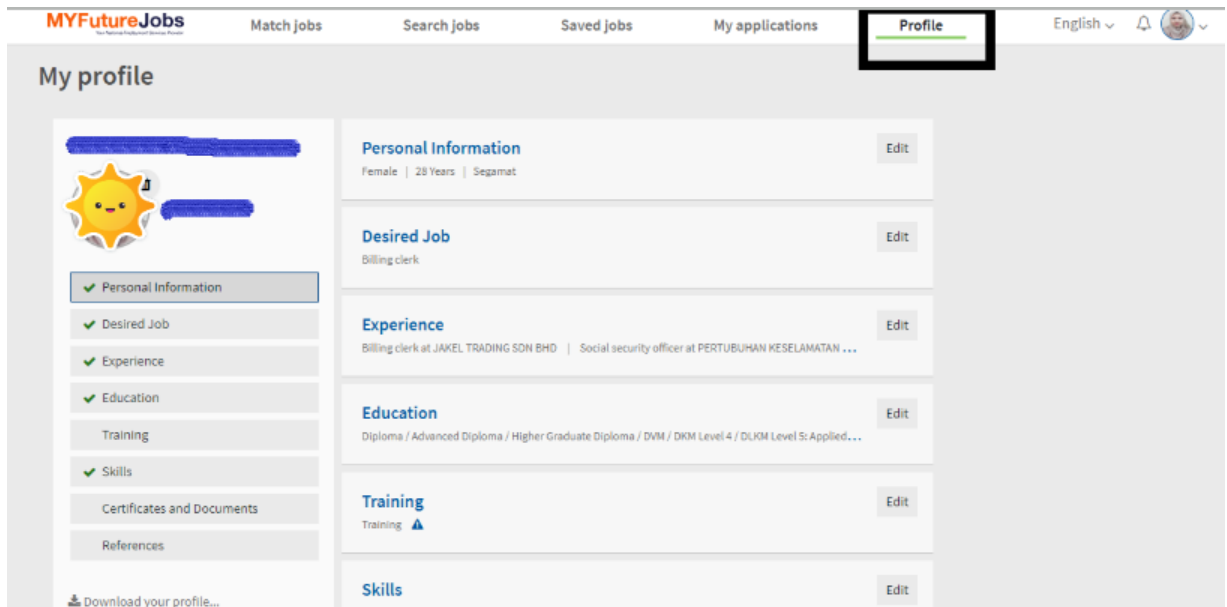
MYFutureJobs
Your National Employment Services Provider

Match jobs Search jobs Saved jobs My applications Profile English

My profile

Personal Information
Desired Job
Experience
Education
Training
Skills
Certificates and Documents
References

Download your profile...

Personal Information
Female | 28 Years | Segamat
Edit

Desired Job
Billing clerk
Edit

Experience
Billing clerk at JAKEL TRADING SDN BHD | Social security officer at PERTUBUHAN KESELAMATAN ...
Edit

Education
Diploma / Advanced Diploma / Higher Graduate Diploma / DVM / DKM Level 4 / DLKM Level 5: Applied...
Edit

Training
Training
Edit

Skills
Edit